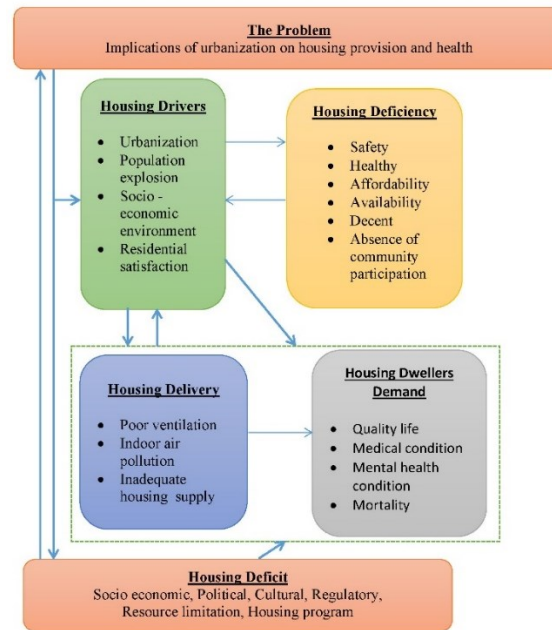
The Problem
Implications of urbanization on housing provision and health

Housing Drivers
- Urbanization
- Population explosion
- Socio - economic environment
- Residential satisfaction

Housing Deficiency
- Safety
- Healthy
- Affordability
- Availability
- Decent
- Absence of community participation

Housing Delivery
- Poor ventilation
- Indoor air pollution
- Inadequate housing supply

Housing Dwellers Demand
- Quality life
- Medical condition
- Mental health condition
- Mortality

Housing Deficit
Socio economic, Political, Cultural, Regulatory, Resource limitation, Housing program